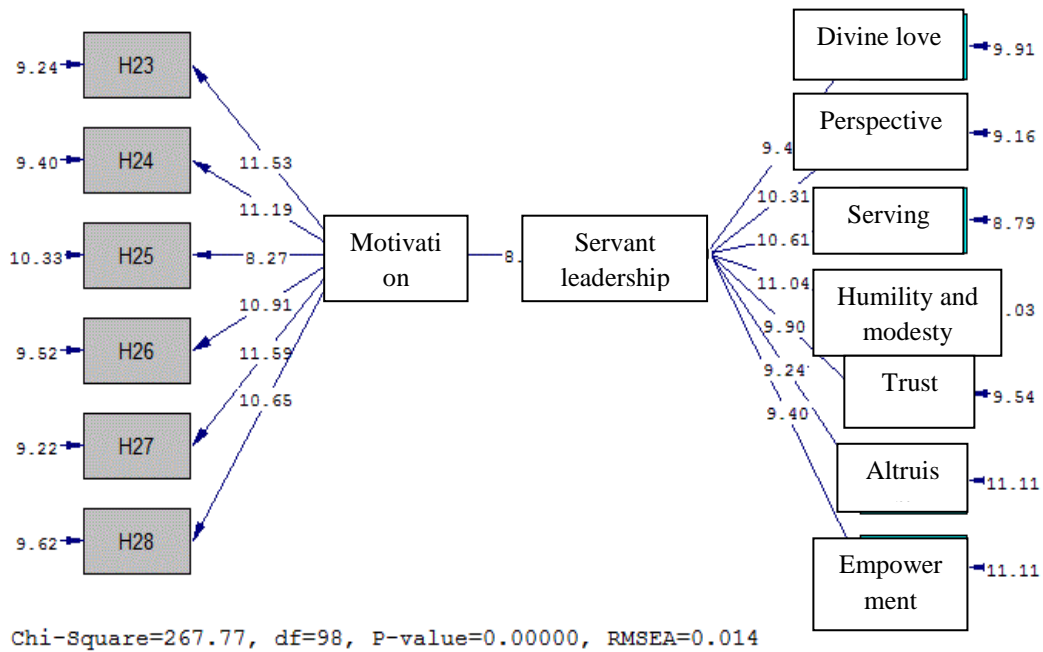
9.24 H23
9.40 H24
10.33 H25
9.52 H26
9.22 H27
9.62 H28

11.53
11.19
8.27
10.91
11.59
10.65

Motivati on

8.

Servant leadership

9.4
10.31
10.61
11.04
9.90
9.24
9.40

Divine love 9.91
Perspective 9.16
Serving 8.79
Humility and modesty .03
Trust 9.54
Altruis 11.11
Empower ment 11.11

Chi-Square=267.77, df=98, P-value=0.00000, RMSEA=0.014